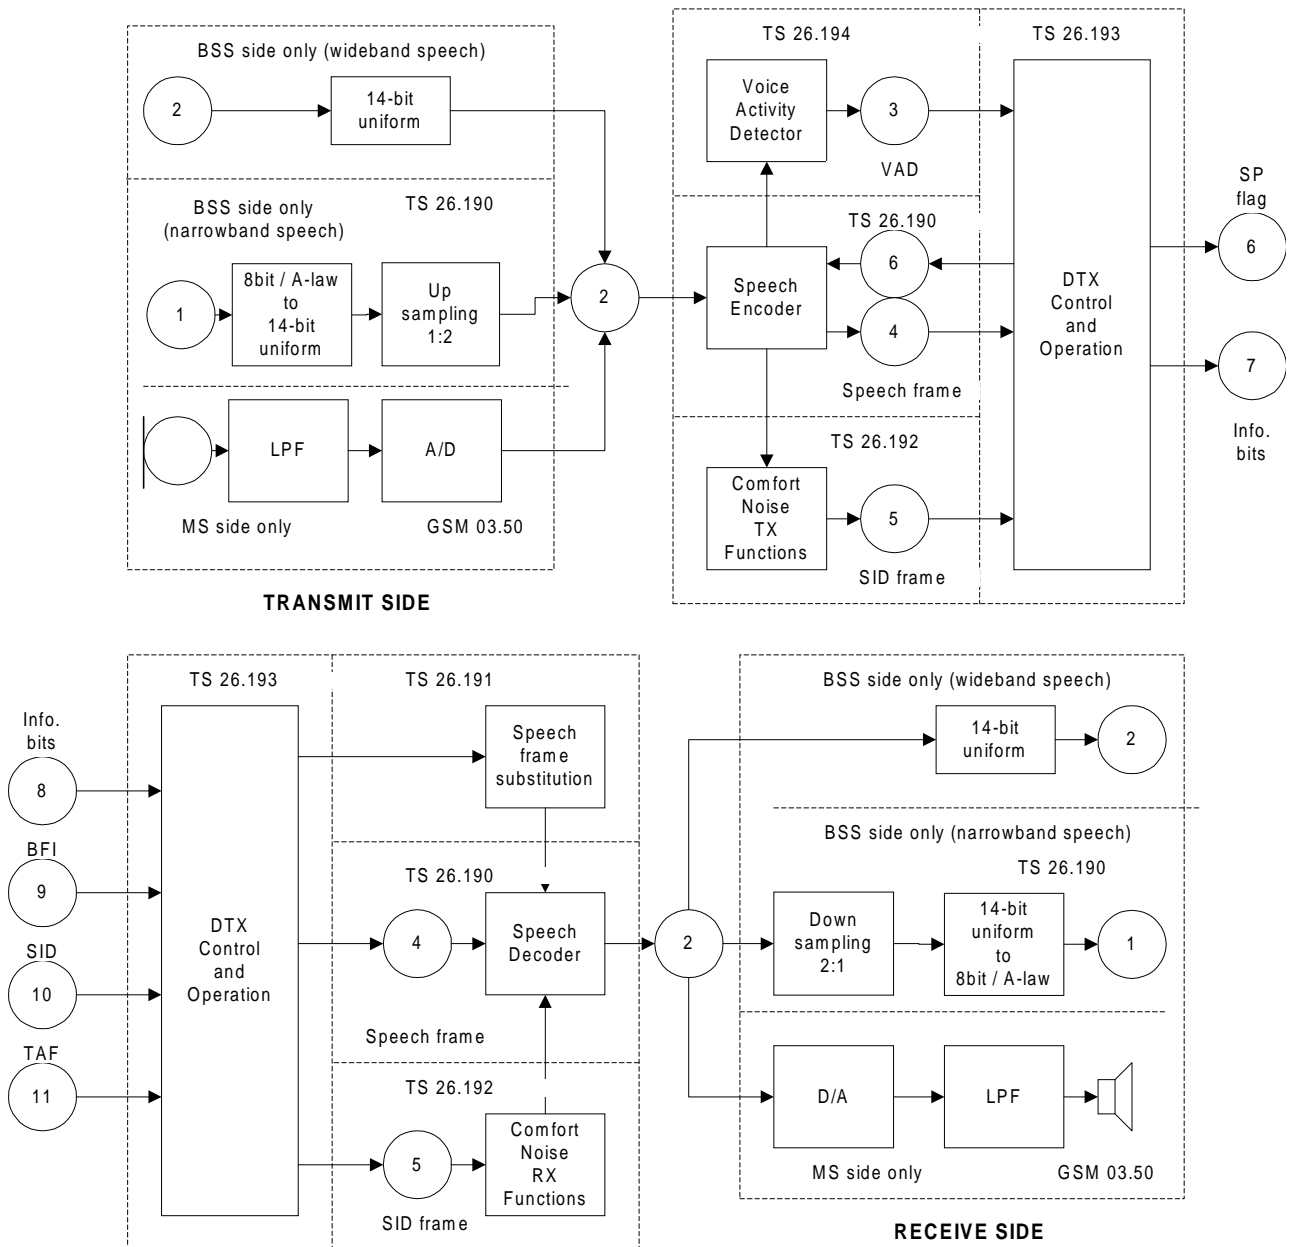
BSS side only (wideband speech)

2

14-bit uniform

BSS side only (narrowband speech)

TS 26.190

1

8bit / A-law to 14-bit uniform

Up sampling 1:2

2

LPF

A/D

MS side only

GSM 03.50

TRANSMIT SIDE

TS 26.194

Voice Activity Detector

3

VAD

TS 26.190

Speech Encoder

6

4

Speech frame

TS 26.192

Comfort Noise TX Functions

5

SID frame

TS 26.193

DTX Control and Operation

SP flag

6

7

Info. bits

TS 26.193

Info. bits

8

BFI

9

SID

10

TAF

11

DTX Control and Operation

TS 26.191

Speech frame substitution

TS 26.190

4

Speech Decoder

Speech frame

TS 26.192

5

Comfort Noise RX Functions

SID frame

2

BSS side only (wideband speech)

14-bit uniform

2

BSS side only (narrowband speech)

TS 26.190

Down sampling 2:1

14-bit uniform to 8bit / A-law

1

D/A

LPF

MS side only

GSM 03.50

RECEIVE SIDE